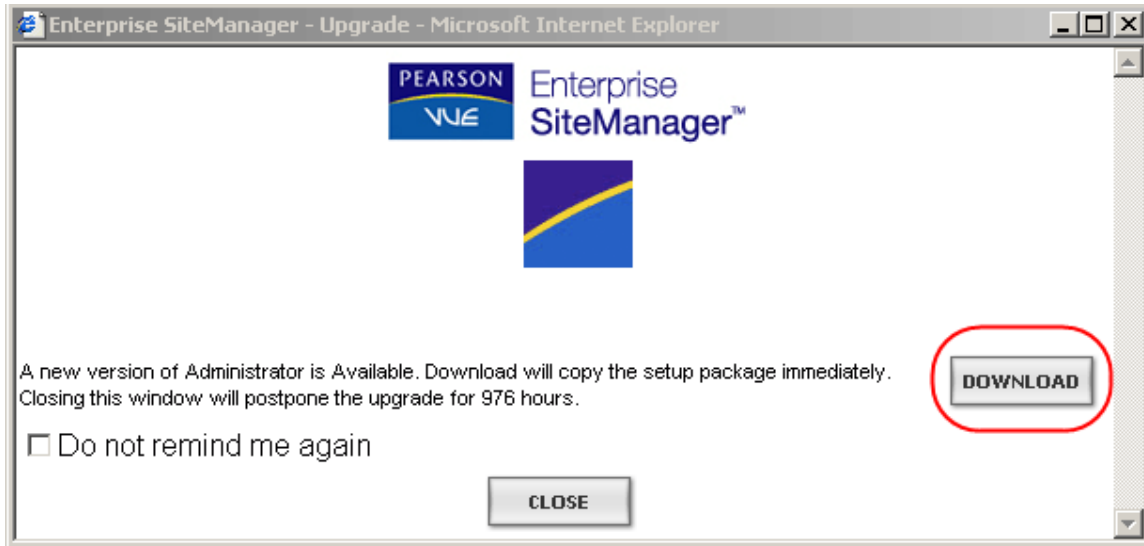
Enterprise SiteManager - Upgrade - Microsoft Internet Explorer

PEARSON VUE Enterprise SiteManager™

A new version of Administrator is Available. Download will copy the setup package immediately. Closing this window will postpone the upgrade for 976 hours.

DOWNLOAD

☐ Do not remind me again

CLOSE